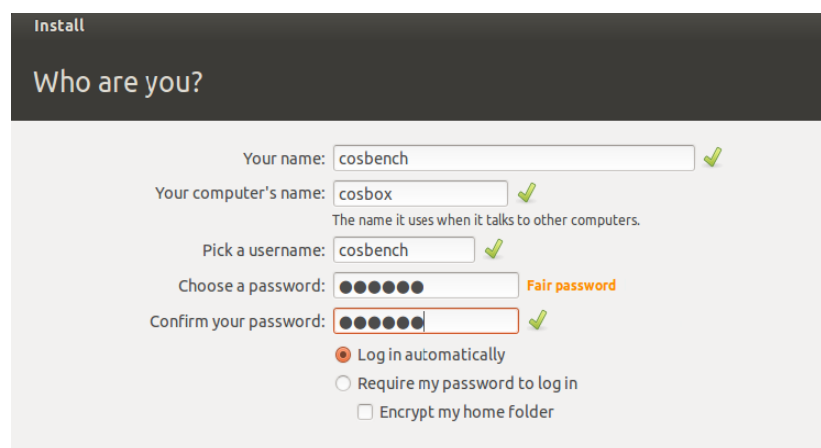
Install

Who are you?

Your name: cosbench

Your computer's name: cosbox

The name it uses when it talks to other computers.

Pick a username: cosbench

Choose a password: ●●●●●● Fair password

Confirm your password: ●●●●●●

Log in automatically

Require my password to log in

Encrypt my home folder